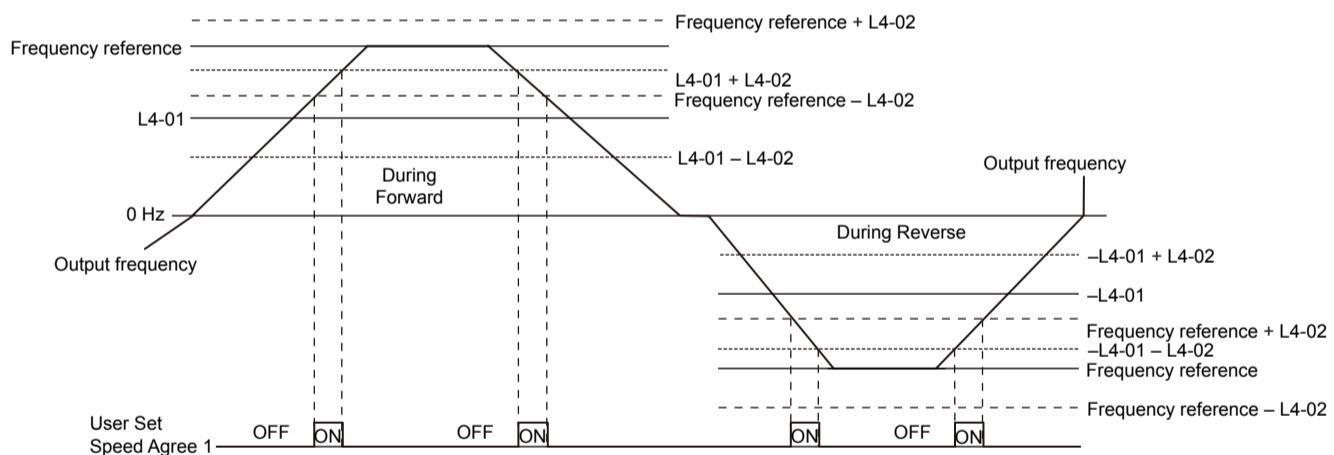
Frequency reference + L4-02
Frequency reference
L4-01 + L4-02
Frequency reference – L4-02
L4-01
L4-01 – L4-02
During Forward
Output frequency
0 Hz
During Reverse
Output frequency
–L4-01 + L4-02
–L4-01
Frequency reference + L4-02
–L4-01 – L4-02
Frequency reference
Frequency reference – L4-02
User Set Speed Agree 1
OFF
ON
OFF
ON
ON
OFF
ON